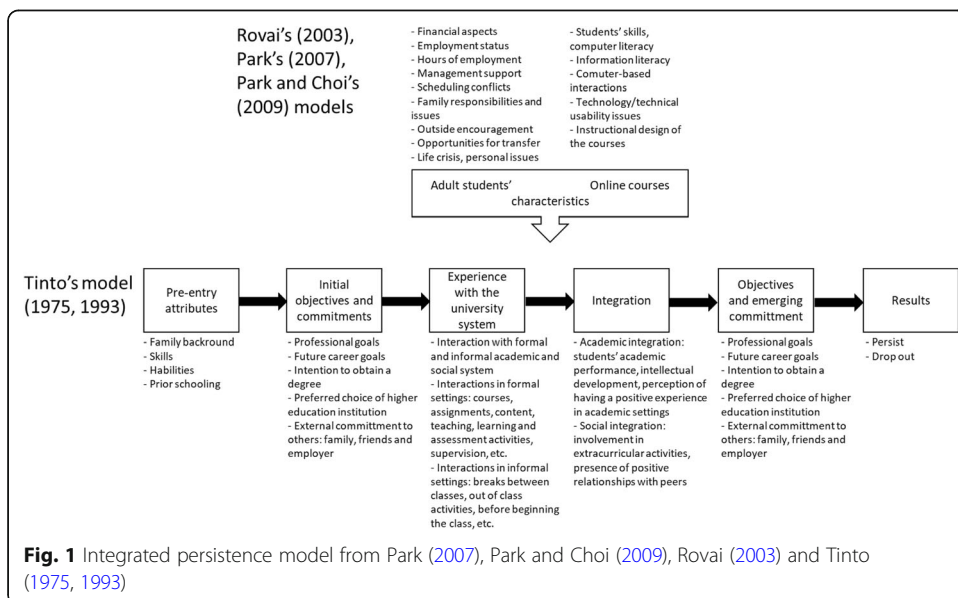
Rovai's (2003), Park's (2007), Park and Choi's (2009) models

- Financial aspects
- Employment status
- Hours of employment
- Management support
- Scheduling conflicts
- Family responsibilities and issues
- Outside encouragement
- Opportunities for transfer
- Life crisis, personal issues

- Students' skills, computer literacy
- Information literacy
- Comuter-based interactions
- Technology/technical usability issues
- Instructional design of the courses

Adult students' characteristics

Online courses

Tinto's model (1975, 1993)

Pre-entry attributes
- Family backround
- Skills
- Habilities
- Prior schooling

Initial objectives and commitments
- Professional goals
- Future career goals
- Intention to obtain a degree
- Preferred choice of higher education institution
- External committment to others: family, friends and employer

Experience with the university system
- Interaction with formal and informal academic and social system
- Interactions in formal settings: courses, assignments, content, teaching, learning and assessment activities, supervision, etc.
- Interactions in informal settings: breaks between classes, out of class activities, before beginning the class, etc.

Integration
- Academic integration: students' academic performance, intellectual development, perception of having a positive experience in academic settings
- Social integration: involvement in extracurricular activities, presence of positive relationships with peers

Objectives and emerging committment
- Professional goals
- Future career goals
- Intention to obtain a degree
- Preferred choice of higher education institution
- External committment to others: family, friends and employer

Results
- Persist
- Drop out

Fig. 1 Integrated persistence model from Park (2007), Park and Choi (2009), Rovai (2003) and Tinto (1975, 1993)